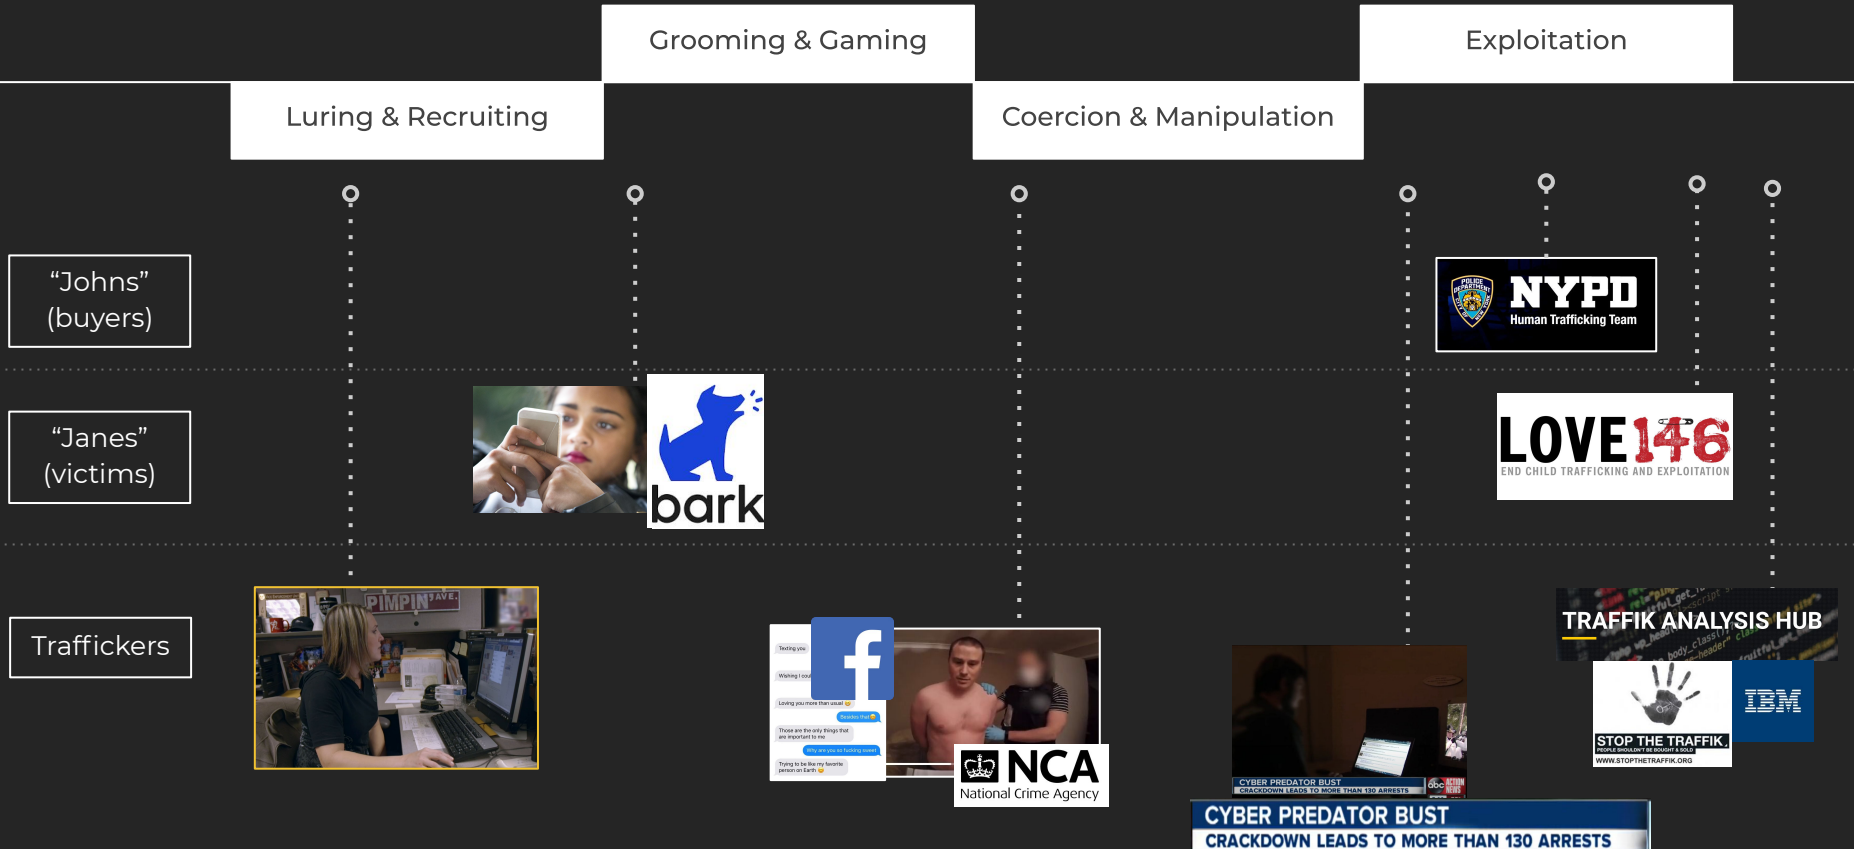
Grooming & Gaming

Exploitation

Luring & Recruiting

Coercion & Manipulation

“Johns” (buyers)

“Janes” (victims)

Traffickers

NYPD
Human Trafficking Team

bark

LOVE146
END CHILD TRAFFICKING AND EXPLOITATION

PIMPIN' AVE.

TRAFFIK ANALYSIS HUB

Texting you

Wishing I cou

Loving you more than usual

Besides that

Those are the only things that are important to me

Why are you so fucking sweet

Trying to be like my favorite person on Earth

NCA
National Crime Agency

STOP THE TRAFFIK
PEOPLE SHOULDN'T BE BOUGHT & SOLD
WWW.STOPTHETRAFFIK.ORG

IBM

CYBER PREDATOR BUST
CRACKDOWN LEADS TO MORE THAN 130 ARRESTS

abc ACTION NEWS

CYBER PREDATOR BUST
CRACKDOWN LEADS TO MORE THAN 130 ARRESTS